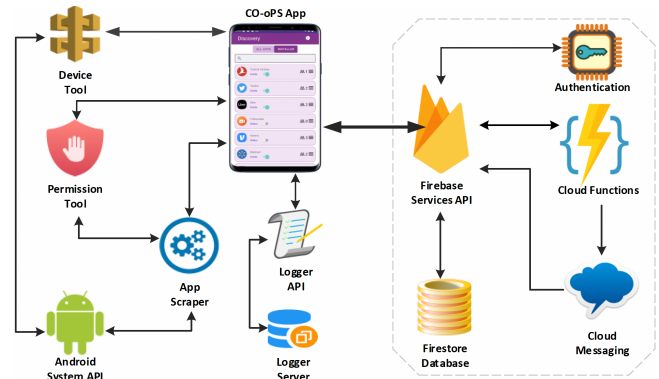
CO-oPS App

Discovery

ALL APPS

INSTALLED

Device Tool

Permission Tool

App Scraper

Android System API

Logger API

Logger Server

Firebase Services API

Firestore Database

Authentication

Cloud Functions

Cloud Messaging